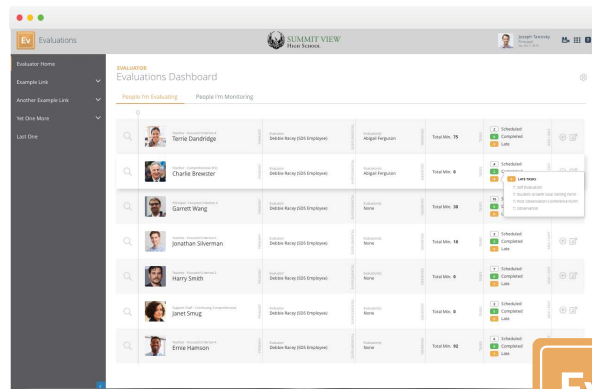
EV Evaluations

SUMMIT VIEW
HIGH SCHOOL

Joseph Tabosky
Principal

Evaluator Home
Example Link
Another Example Link
Yet One More
Last One

EVALUATOR
Evaluations Dashboard

People I'm Evaluating
People I'm Monitoring

| | Name | Evaluator | Evaluatee | Total Min. | Status |
|---|---|---|---|---|---|
| | Terrie Dandridge | Debbie Racay (SDS Employee) | Abigail Ferguson | Total Min. 75 | Scheduled, Completed, Late |
| | Charlie Brewster | Debbie Racay (SDS Employee) | Abigail Ferguson | Total Min. 0 | Scheduled, Completed, Late |
| | Garrett Wang | Debbie Racay (SDS Employee) | None | Total Min. 38 | Scheduled, Completed, Late |
| | Jonathan Silverman | Debbie Racay (SDS Employee) | None | Total Min. 18 | Scheduled, Completed, Late |
| | Harry Smith | Debbie Racay (SDS Employee) | None | Total Min. 0 | Scheduled, Completed, Late |
| | Janet Smug | Debbie Racay (SDS Employee) | None | Total Min. 0 | Scheduled, Completed, Late |
| | Ernie Hamson | Debbie Racay (SDS Employee) | None | Total Min. 92 | Scheduled, Completed, Late |

Late tasks
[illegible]
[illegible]
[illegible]
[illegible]